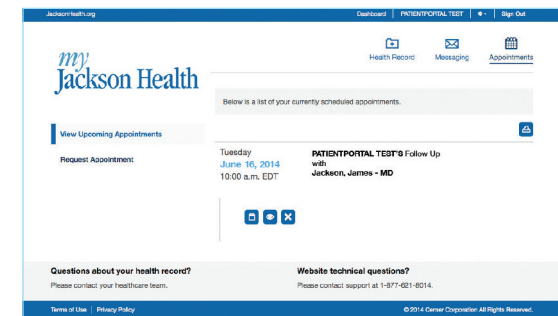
JacksonHealth.org

Dashboard | PATIENTPORTAL TEST | Sign Out

my Jackson Health

Health Record | Messaging | Appointments

Below is a list of your currently scheduled appointments.

View Upcoming Appointments

Request Appointment

Tuesday
June 16, 2014
10:00 a.m. EDT

PATIENTPORTAL TEST'S Follow Up
with
Jackson, James - MD

Questions about your health record?
Please contact your healthcare team.

Website technical questions?
Please contact support at 1-877-621-8014.

Terms of Use | Privacy Policy

©2014 Cerner Corporation All Rights Reserved.